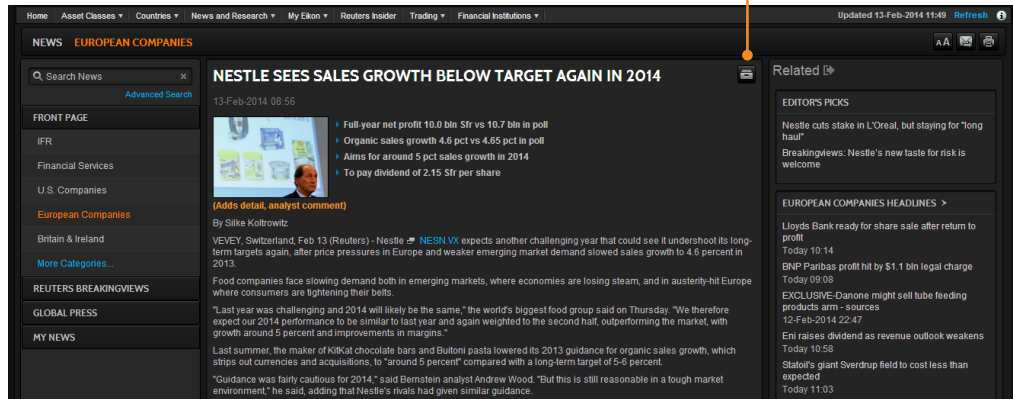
Home Asset Classes ▾ Countries ▾ News and Research ▾ My Eikon ▾ Reuters Insider Trading ▾ Financial Institutions ▾

Updated 13-Feb-2014 11:49 Refresh

NEWS EUROPEAN COMPANIES

Search News

Advanced Search

FRONT PAGE

IFR

Financial Services

U.S. Companies

European Companies

Britain & Ireland

More Categories...

REUTERS BREAKINGVIEWS

GLOBAL PRESS

MY NEWS

NESTLE SEES SALES GROWTH BELOW TARGET AGAIN IN 2014

13-Feb-2014 08:56

Full-year net profit 10.0 bln Sfr vs 10.7 bln in poll

Organic sales growth 4.6 pct vs 4.65 pct in poll

Aims for around 5 pct sales growth in 2014

To pay dividend of 2.15 Sfr per share

(Adds detail, analyst comment)

By Silke Koltrowitz

VEVEY, Switzerland, Feb 13 (Reuters) - Nestle NESN.VX expects another challenging year that could see it undershoot its long-term targets again, after price pressures in Europe and weaker emerging market demand slowed sales growth to 4.6 percent in 2013.

Food companies face slowing demand both in emerging markets, where economies are losing steam, and in austerity-hit Europe where consumers are tightening their belts.

"Last year was challenging and 2014 will likely be the same," the world's biggest food group said on Thursday. "We therefore expect our 2014 performance to be similar to last year and again weighted to the second half, outperforming the market, with growth around 5 percent and improvements in margins."

Last summer, the maker of KitKat chocolate bars and Buitoni pasta lowered its 2013 guidance for organic sales growth, which strips out currencies and acquisitions, to "around 5 percent" compared with a long-term target of 5-6 percent.

"Guidance was fairly cautious for 2014," said Bernstein analyst Andrew Wood. "But this is still reasonable in a tough market environment," he said, adding that Nestle's rivals had given similar guidance.

Related

EDITOR'S PICKS

Nestle cuts stake in L'Oreal, but staying for "long haul"

Breakingviews: Nestle's new taste for risk is welcome

EUROPEAN COMPANIES HEADLINES >

Lloyds Bank ready for share sale after return to profit
Today 10:14

BNP Paribas profit hit by $1.1 bln legal charge
Today 09:08

EXCLUSIVE-Danone might sell tube feeding products arm - sources
12-Feb-2014 22:47

Eni raises dividend as revenue outlook weakens
Today 10:58

Statoil's giant Sverdrup field to cost less than expected
Today 11:03